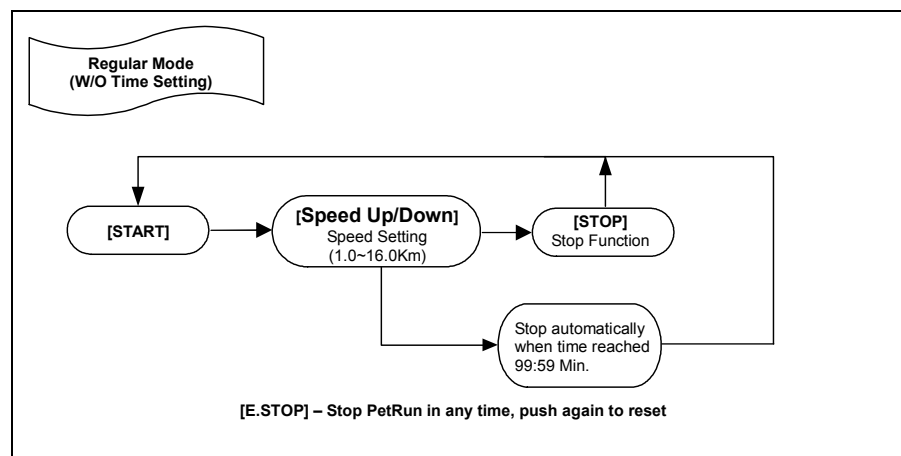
Regular Mode
(W/O Time Setting)

[START]

[Speed Up/Down]
Speed Setting
(1.0~16.0Km)

[STOP]
Stop Function

Stop automatically when time reached 99:59 Min.

[E.STOP] – Stop PetRun in any time, push again to reset